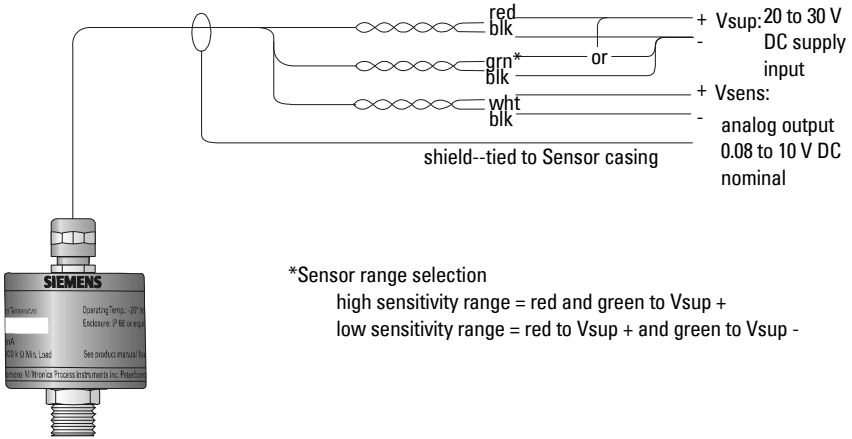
red
blk
grn*
blk
or
wht
blk
+ Vsup: 20 to 30 V DC supply input
-
+ Vsens:
- analog output 0.08 to 10 V DC nominal
shield--tied to Sensor casing

SIEMENS
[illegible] Temperature
Operating Temp.: -20° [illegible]
Enclosure: IP 68 or equi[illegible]
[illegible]mA
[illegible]00 k Ω Min. Load
See product manual fo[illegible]
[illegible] Milltronics Process Instruments Inc. Peterboro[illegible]

*Sensor range selection
high sensitivity range = red and green to Vsup +
low sensitivity range = red to Vsup + and green to Vsup -